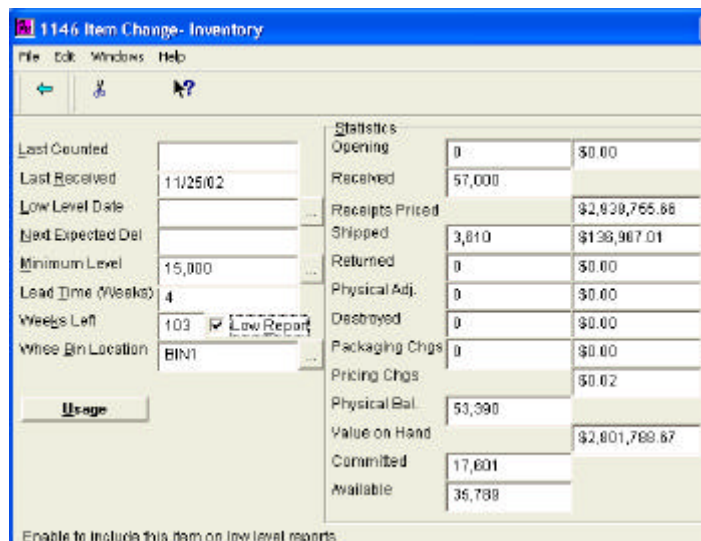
1146 Item Change- Inventory

File Edit Windows Help

Last Counted
Last Received 11/25/02
Low Level Date
Next Expected Del
Minimum Level 15,000
Lead Time (Weeks) 4
Weeks Left 103 Low Report
Whse Bin Location BIN1

Usage

Statistics

| | | |
|---|---|---|
| Opening | 0 | $0.00 |
| Received | 57,000 | |
| Receipts Priced | | $2,938,765.86 |
| Shipped | 3,810 | $136,987.01 |
| Returned | 0 | $0.00 |
| Physical Adj. | 0 | $0.00 |
| Destroyed | 0 | $0.00 |
| Packaging Chgs | 0 | $0.00 |
| Pricing Chgs | | $0.02 |
| Physical Bal. | 53,390 | |
| Value on Hand | | $2,801,788.87 |
| Committed | 17,601 | |
| Available | 35,789 | |

Enable to include this item on low level reports.